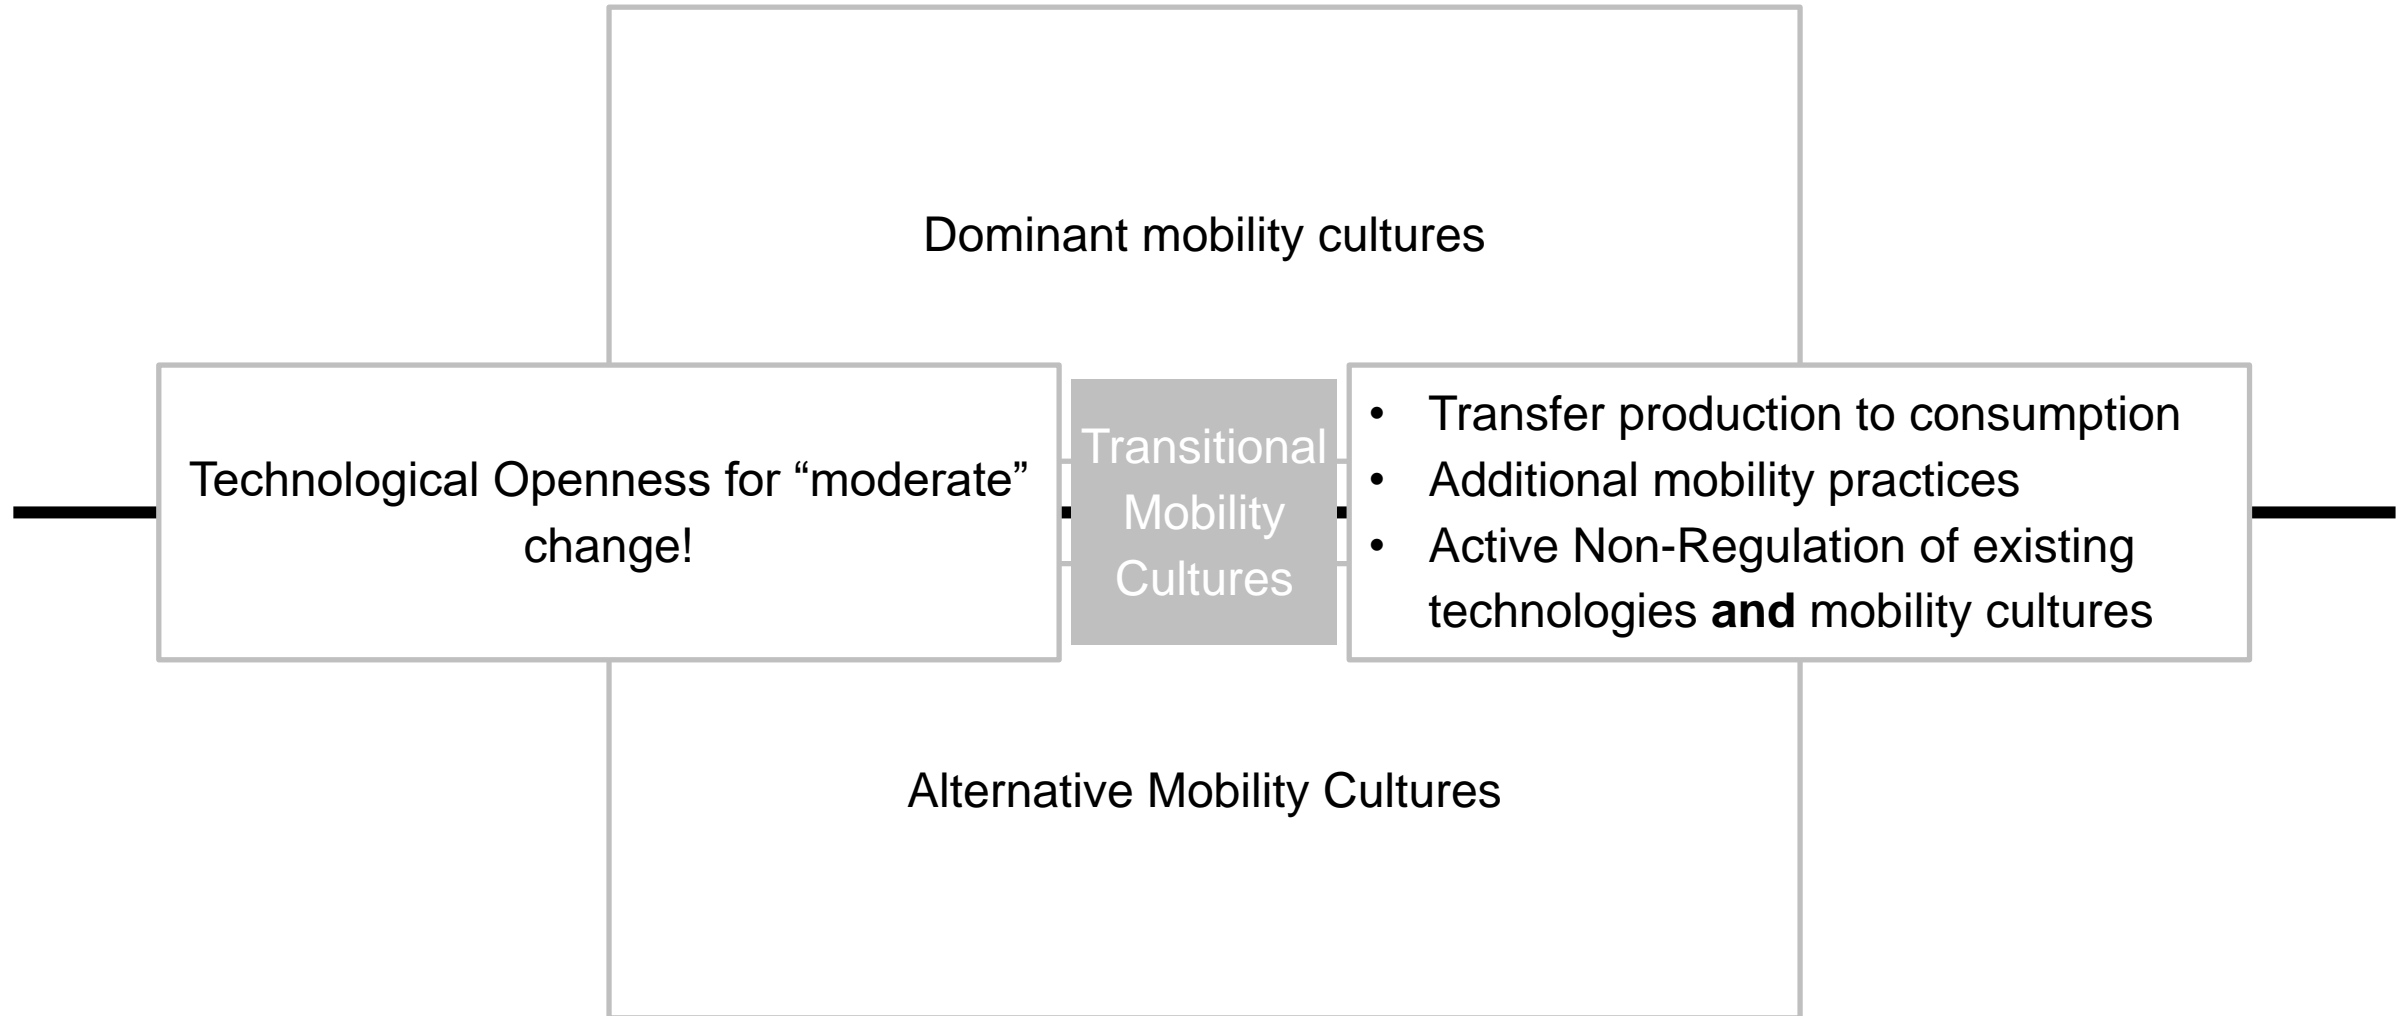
Dominant mobility cultures

Technological Openness for “moderate” change!

Transitional Mobility Cultures

- Transfer production to consumption
- Additional mobility practices
- Active Non-Regulation of existing technologies **and** mobility cultures

Alternative Mobility Cultures